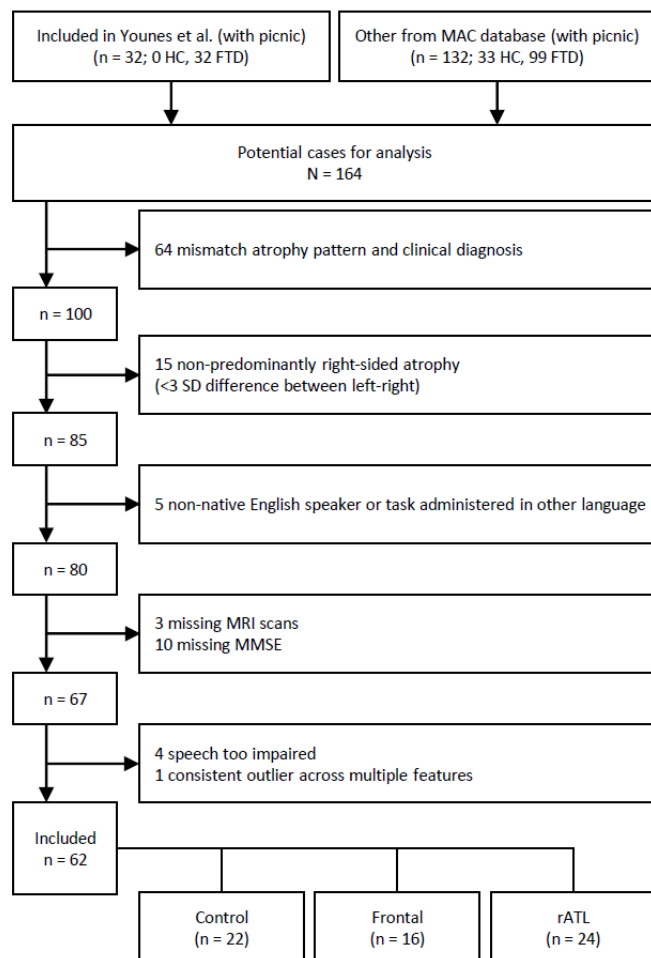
Included in Younes et al. (with picnic)
(n = 32; 0 HC, 32 FTD)

Other from MAC database (with picnic)
(n = 132; 33 HC, 99 FTD)

Potential cases for analysis
N = 164

64 mismatch atrophy pattern and clinical diagnosis

n = 100

15 non-predominantly right-sided atrophy
(<3 SD difference between left-right)

n = 85

5 non-native English speaker or task administered in other language

n = 80

3 missing MRI scans
10 missing MMSE

n = 67

4 speech too impaired
1 consistent outlier across multiple features

Included
n = 62

Control
(n = 22)

Frontal
(n = 16)

rATL
(n = 24)